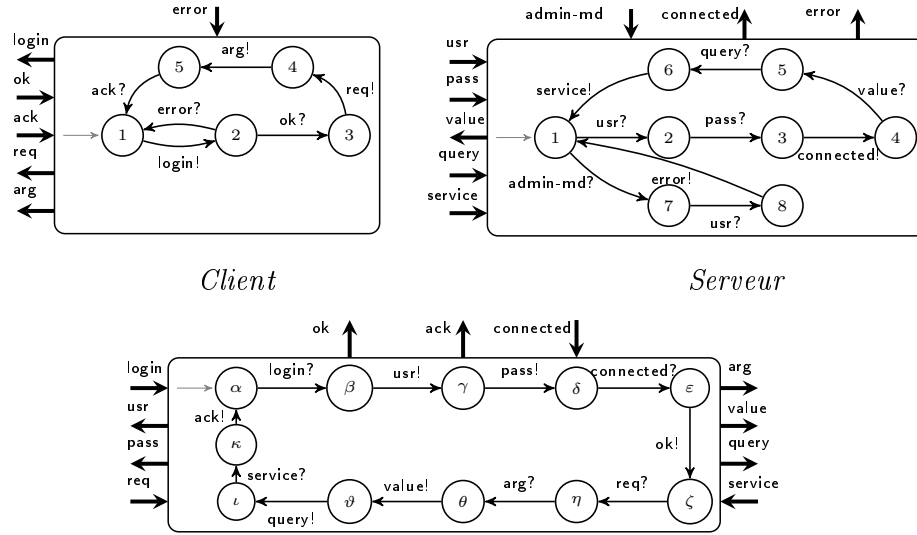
error

login
ok
ack
req
arg

5
arg!
4
ack?
req!
error?
1
2
ok?
3
login!

Client

admin-md
connected
error

usr
pass
value
query
service

6
query?
5
service!
value?
1
usr?
2
pass?
3
4
connected!
admin-md?
error!
7
8
usr?

Serveur

ok
ack
connected

login
usr
pass
req

$\alpha$
login?
$\beta$
usr!
$\gamma$
pass!
$\delta$
connected?
$\varepsilon$

arg
value
query
service

ack!
$\kappa$
ok!
service?
$\iota$
$\vartheta$
value!
$\theta$
arg?
$\eta$
req?
$\zeta$
query!